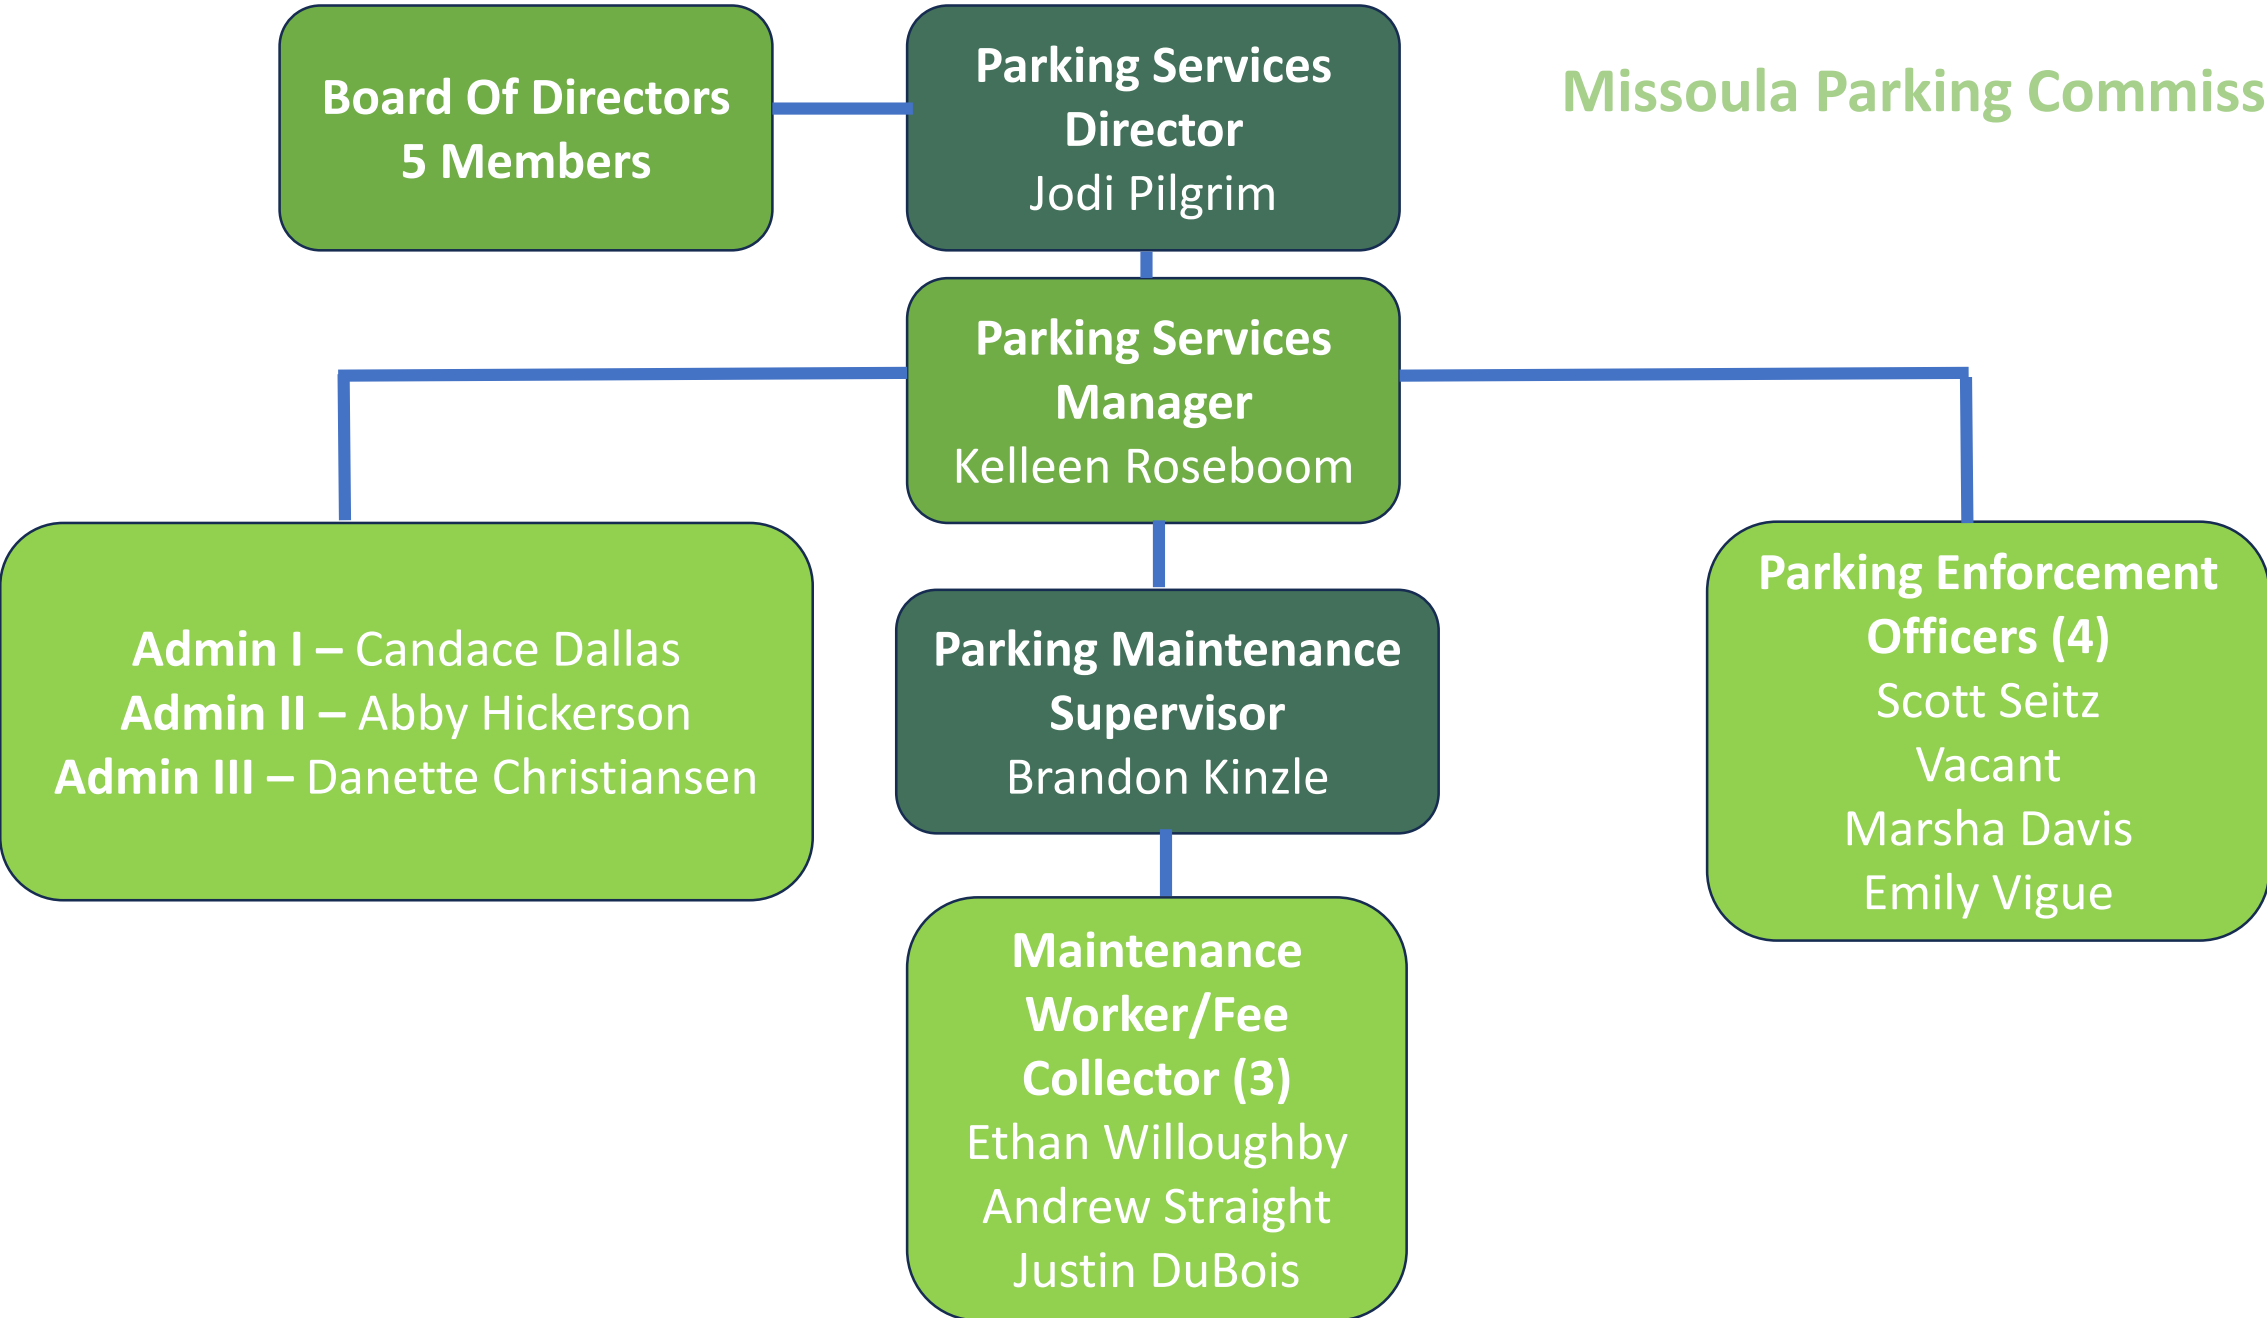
Board Of Directors
5 Members

Parking Services Director
Jodi Pilgrim

Missoula Parking Commiss

Parking Services Manager
Kelleen Roseboom

Admin I – Candace Dallas
Admin II – Abby Hickerson
Admin III – Danette Christiansen

Parking Maintenance Supervisor
Brandon Kinzle

Parking Enforcement Officers (4)
Scott Seitz
Vacant
Marsha Davis
Emily Vigue

Maintenance Worker/Fee Collector (3)
Ethan Willoughby
Andrew Straight
Justin DuBois